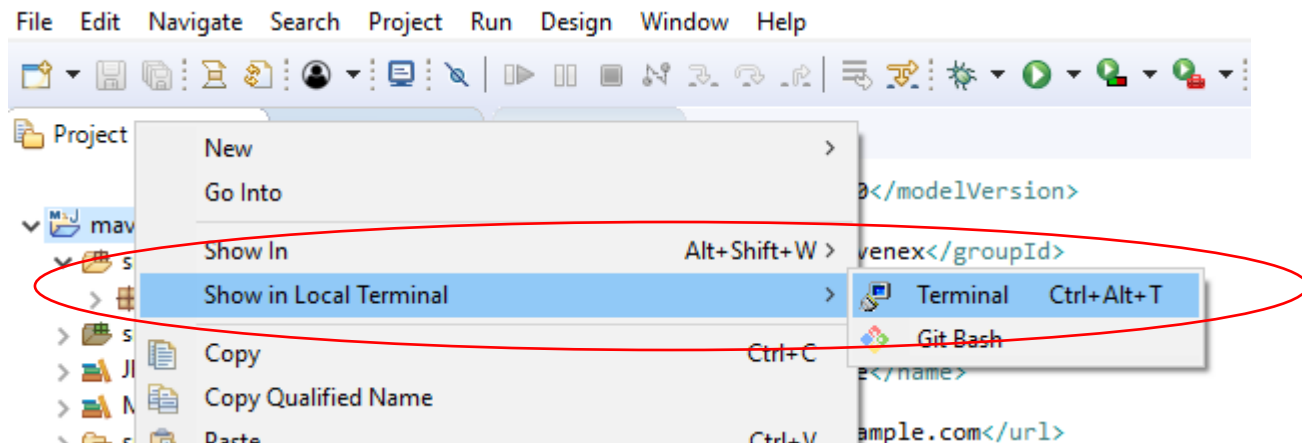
File Edit Navigate Search Project Run Design Window Help

Project

mav

s

s

JI

M

New >

Go Into

Show In Alt+Shift+W >

Show in Local Terminal >

Copy Ctrl+C

Copy Qualified Name

Paste Ctrl+V

Terminal Ctrl+Alt+T

Git Bash

0</modelVersion>

venex</groupId>

e</name>

ample.com</url>